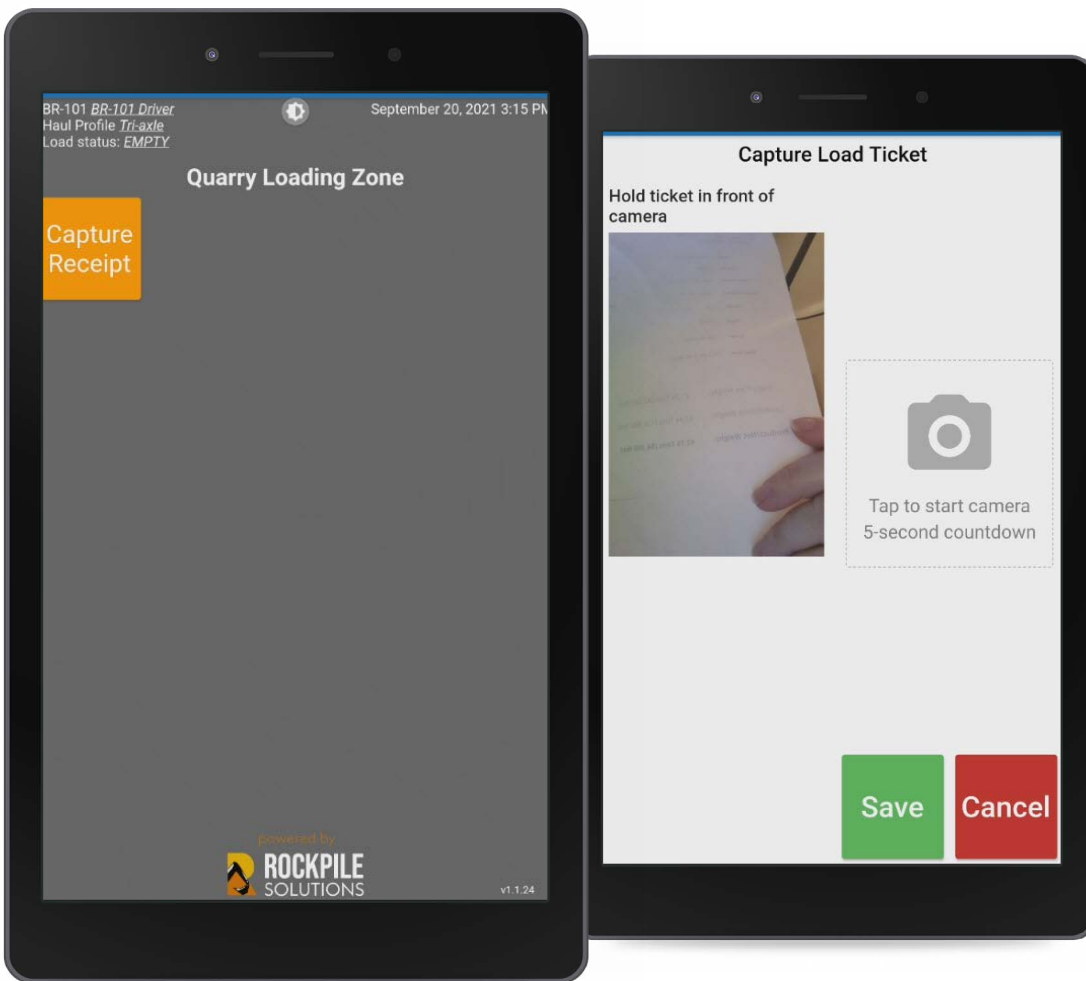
BR-101 BR-101 Driver
Haul Profile Tri-axle
Load status: EMPTY

September 20, 2021 3:15 PM

Quarry Loading Zone

Capture Receipt

powered by
ROCKPILE
SOLUTIONS

v1.1.24

Capture Load Ticket

Hold ticket in front of camera

Tap to start camera
5-second countdown

Save

Cancel